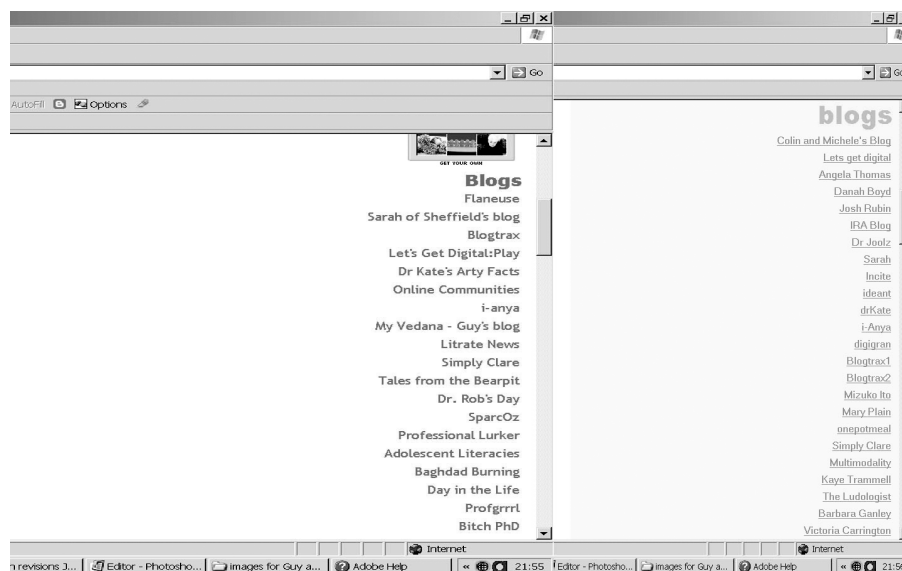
Go
AutoFill Options
GET YOUR OWN
Blogs
Flaneuse
Sarah of Sheffield's blog
Blogtrax
Let's Get Digital:Play
Dr Kate's Arty Facts
Online Communities
i-anya
My Vedana - Guy's blog
Litrate News
Simply Clare
Tales from the Bearpit
Dr. Rob's Day
SparcOz
Professional Lurker
Adolescent Literacies
Baghdad Burning
Day in the Life
Profgrrrl
Bitch PhD
Internet
n revisions J... Editor - Photosho... images for Guy a... Adobe Help « 21:55

Go
blogs
Colin and Michele's Blog
Lets get digital
Angela Thomas
Danah Boyd
Josh Rubin
IRA Blog
Dr Joolz
Sarah
Incite
ideant
drKate
i-Anya
digigran
Blogtrax1
Blogtrax2
Mizuko Ito
Mary Plain
onepotmeal
Simply Clare
Multimodality
Kaye Trammell
The Ludologist
Barbara Ganley
Victoria Carrington
Internet
Editor - Photosho... images for Guy a... Adobe Help « 21:5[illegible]